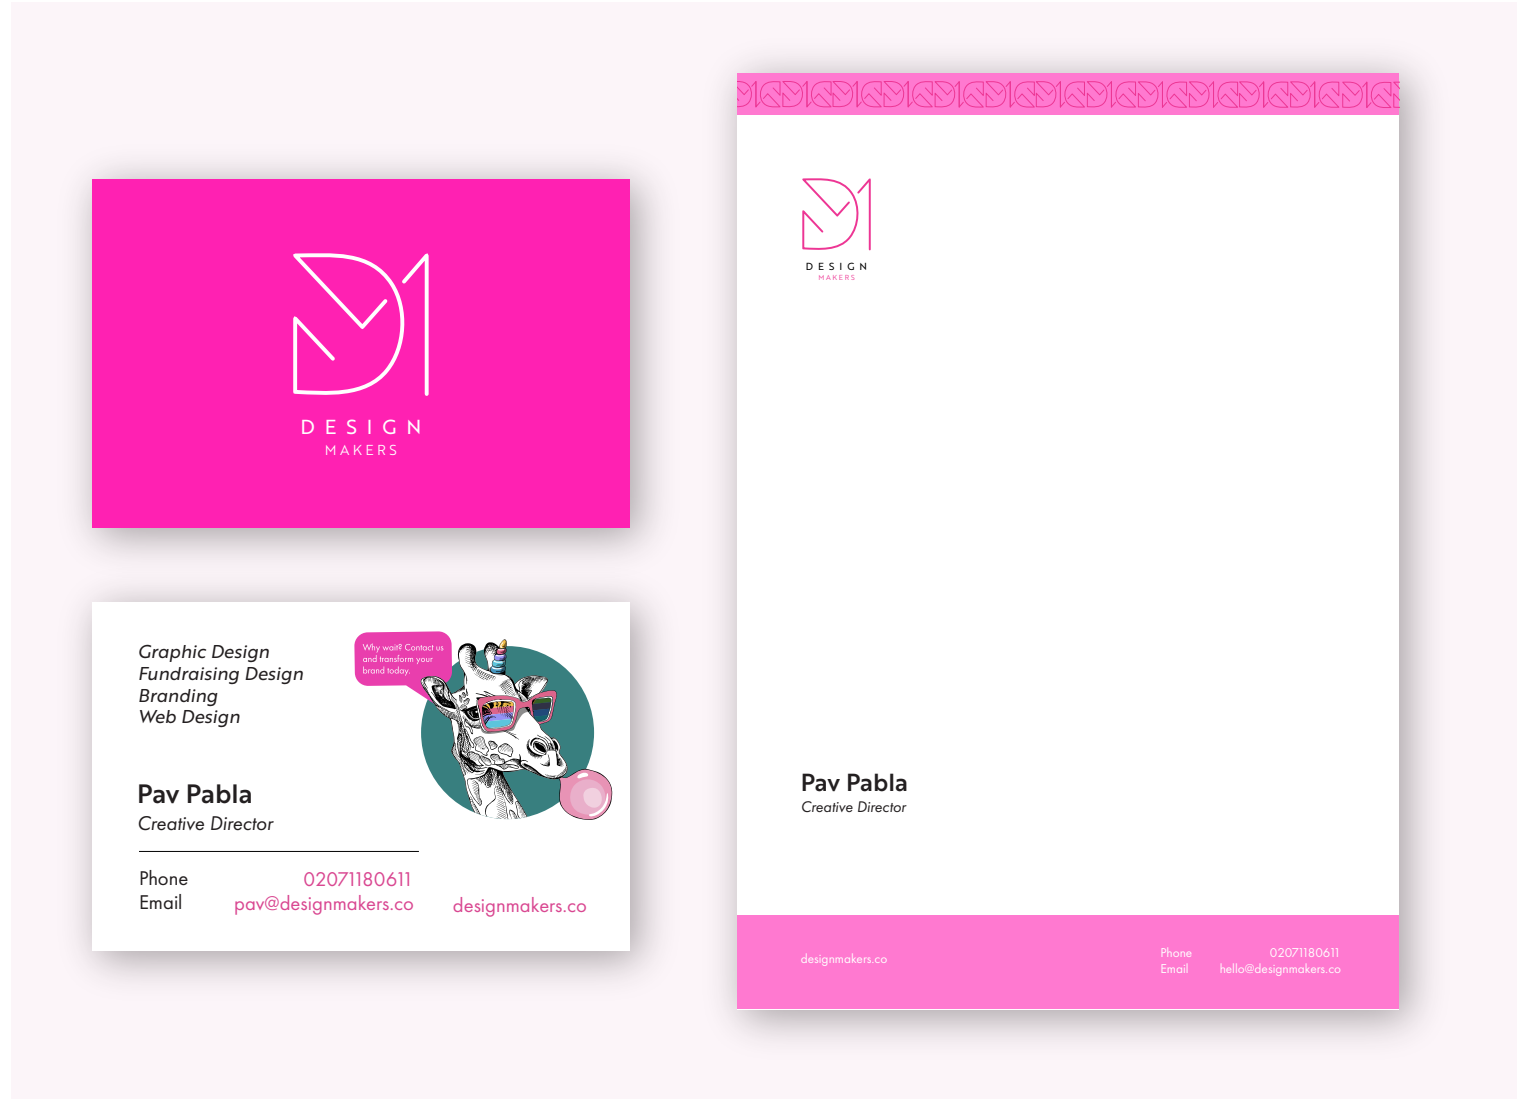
DESIGN
MAKERS

Graphic Design
Fundraising Design
Branding
Web Design

Why wait? Contact us and transform your brand today.

Pav Pabla
Creative Director

Phone 02071180611
Email pav@designmakers.co

designmakers.co

DESIGN
MAKERS

Pav Pabla
Creative Director

designmakers.co

Phone 02071180611
Email hello@designmakers.co